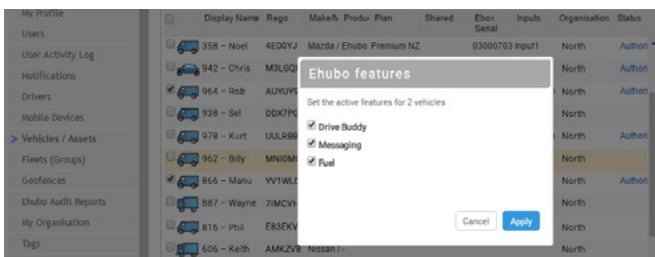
My Profile
Users
User Activity Log
Notifications
Drivers
Mobile Devices
> Vehicles / Assets
Fleets (Groups)
Geofences
Ehubo Audit Reports
My Organisation
Tags

| | Display Name | Rego | Make/Model | Product Plan | Shared | Ebox Serial | Inputs | Organisation | Status |
|---|---|---|---|---|---|---|---|---|---|
| | 358 – Noel | 4ED0YJ | Mazda / Ehubo | Premium NZ | | 03000703 | Input1 | North | Authori |
| | 942 – Chris | M3LGQ | | | | | | North | Authori |
| ✔ | 964 – Rob | AUYUY | | | | | | North | Authori |
| | 938 – Sel | DDX7P | | | | | | North | |
| | 978 – Kurt | UULR8 | | | | | | North | Authori |
| | 962 – Billy | MNI0M | | | | | | North | |
| ✔ | 866 – Manu | YV1WL | | | | | | North | Authori |
| | 887 – Wayne | 7IMCV | | | | | | North | |
| | 816 – Phil | E83EKV | | | | | | North | |
| | 606 – Keith | AMKZV8 | Nissan / - | | | | | North | |

Ehubo features

Set the active features for 2 vehicles

✔ Drive Buddy
✔ Messaging
✔ Fuel

Cancel Apply